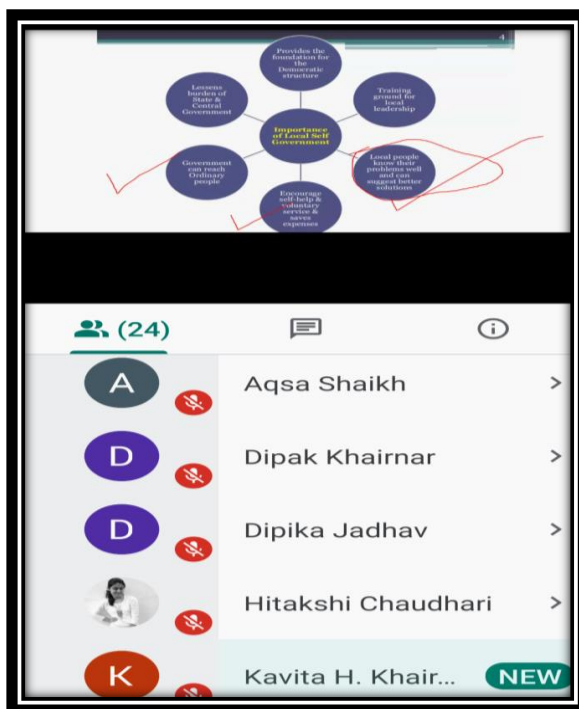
4

Provides the foundation for the Democratic structure

Training ground for local leadership

Local people know their problems well and can suggest better solutions

Encourage self-help & voluntary service & saves expenses

Government can reach Ordinary people

Lessens burden of State & Central Government

Importance of Local Self Government

(24)

A Aqsa Shaikh >

D Dipak Khairnar >

D Dipika Jadhav >

Hitakshi Chaudhari >

K Kavita H. Khair... NEW